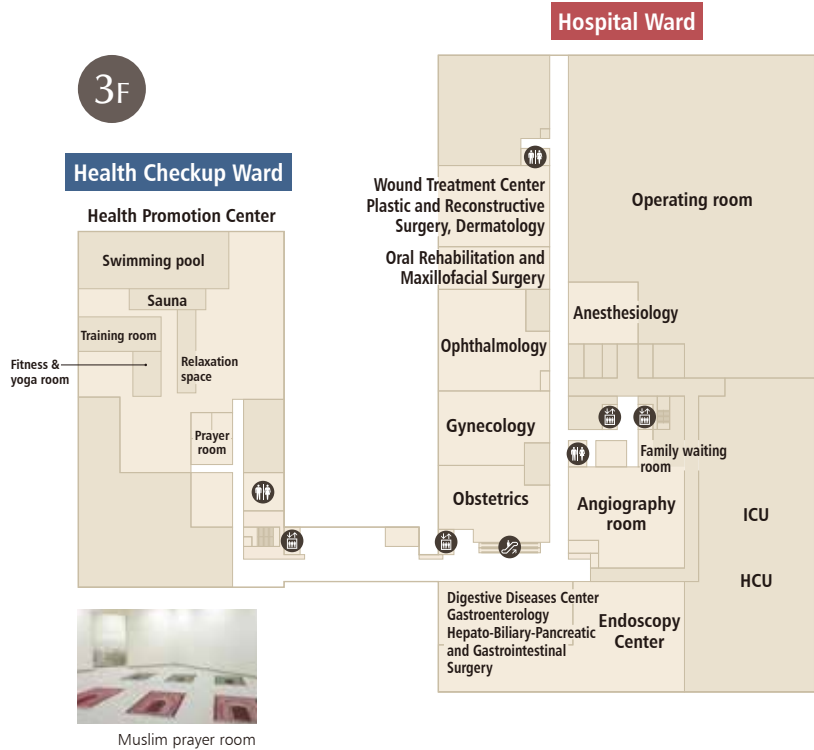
Hospital Ward

3F

Health Checkup Ward

Health Promotion Center

Swimming pool

Sauna

Training room

Fitness & yoga room

Relaxation space

Prayer room

Wound Treatment Center
Plastic and Reconstructive Surgery, Dermatology

Oral Rehabilitation and Maxillofacial Surgery

Ophthalmology

Gynecology

Obstetrics

Operating room

Anesthesiology

Family waiting room

Angiography room

ICU

HCU

Digestive Diseases Center
Gastroenterology
Hepato-Biliary-Pancreatic and Gastrointestinal Surgery

Endoscopy Center

Muslim prayer room